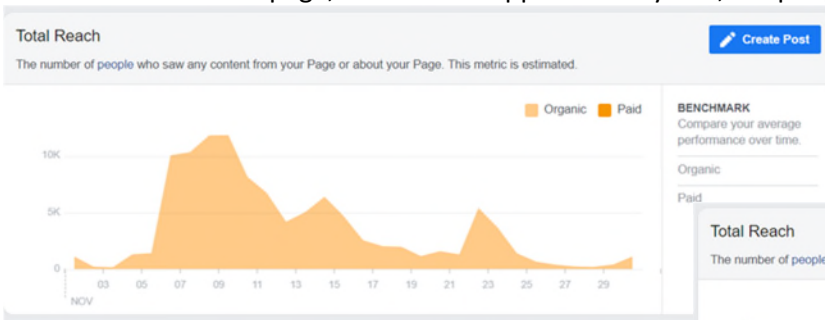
Total Reach

The number of people who saw any content from your Page or about your Page. This metric is estimated.

Create Post

Organic Paid

10K
5K
0

03 05 07 09 11 13 15 17 19 21 23 25 27 29
NOV

BENCHMARK
Compare your average performance over time.

Organic

Paid

Total Reach

The number of people